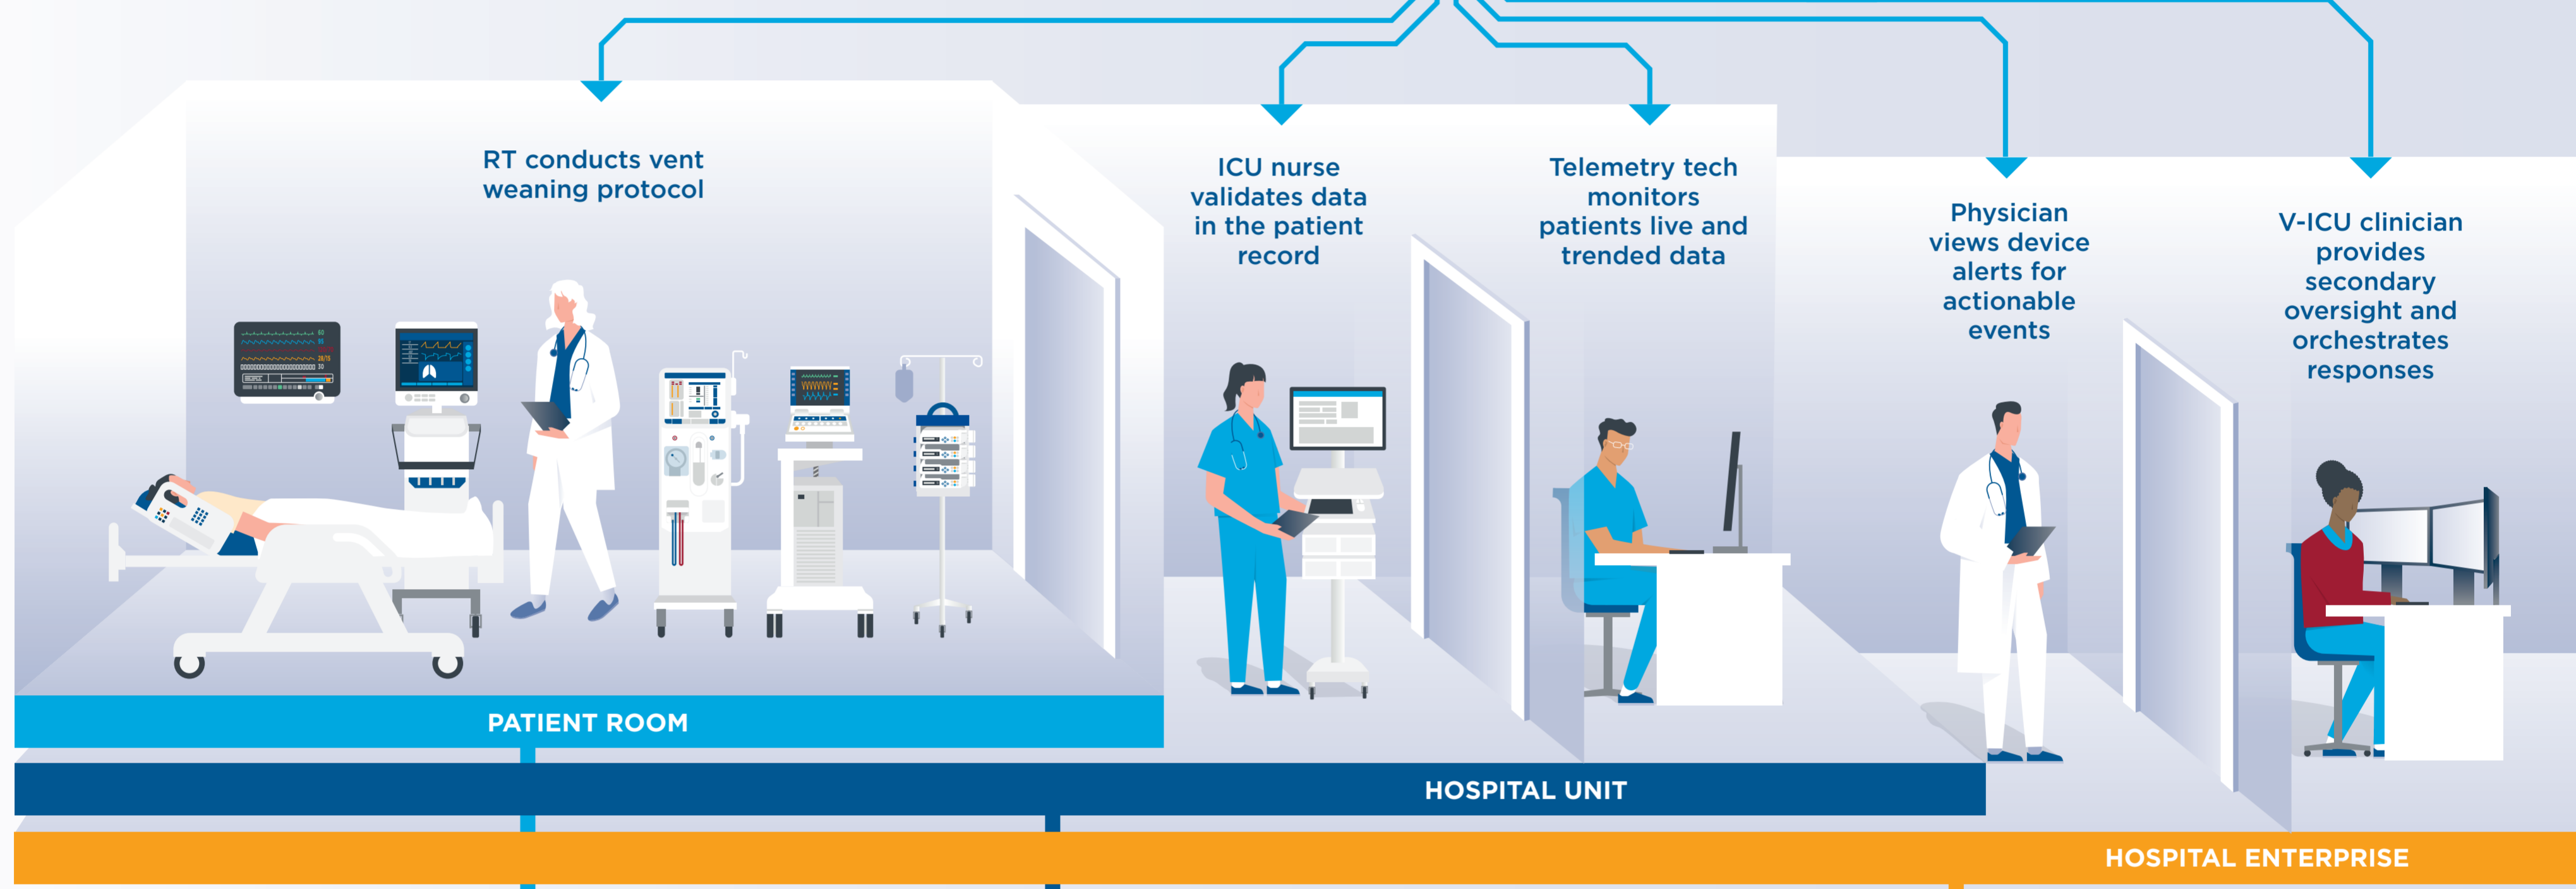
RT conducts vent weaning protocol

ICU nurse validates data in the patient record

Telemetry tech monitors patients live and trended data

Physician views device alerts for actionable events

V-ICU clinician provides secondary oversight and orchestrates responses

PATIENT ROOM

HOSPITAL UNIT

HOSPITAL ENTERPRISE